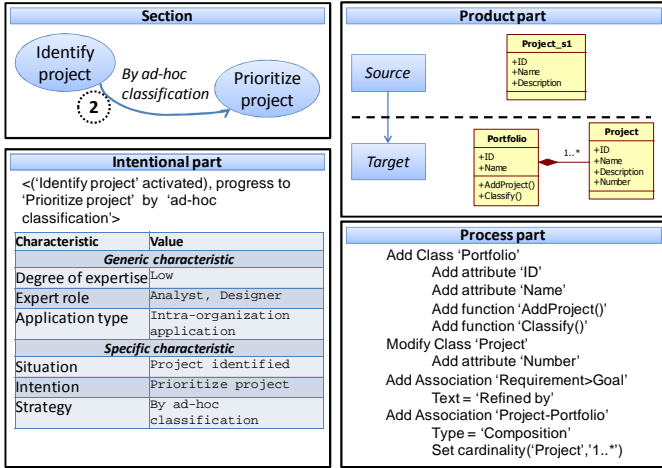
Section

Identify project

By ad-hoc classification

2

Prioritize project

Intentional part

<('Identify project' activated), progress to 'Prioritize project' by 'ad-hoc classification'>

| Characteristic | Value |
|---|---|
| *Generic characteristic* | |
| Degree of expertise | Low |
| Expert role | Analyst, Designer |
| Application type | Intra-organization application |
| *Specific characteristic* | |
| Situation | Project identified |
| Intention | Prioritize project |
| Strategy | By ad-hoc classification |

Product part

Source

Project_s1
+ID
+Name
+Description

Target

Portfolio
+ID
+Name
+AddProject()
+Classify()

1..*

Project
+ID
+Name
+Description
+Number

Process part

Add Class 'Portfolio'
Add attribute 'ID'
Add attribute 'Name'
Add function 'AddProject()'
Add function 'Classify()'
Modify Class 'Project'
Add attribute 'Number'
Add Association 'Requirement>Goal'
Text = 'Refined by'
Add Association 'Project-Portfolio'
Type = 'Composition'
Set cardinality('Project','1..*')